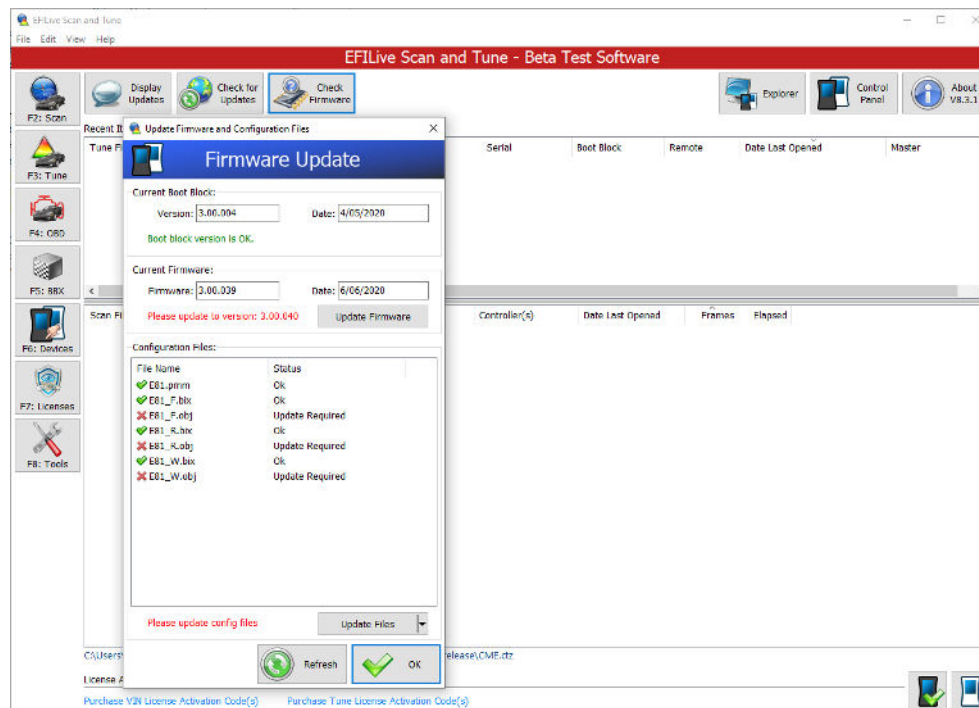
EFILive Scan and Tune
File Edit View Help
EFILive Scan and Tune - Beta Test Software
F2: Scan
Display Updates
Check for Updates
Check Firmware
Explorer
Control Panel
About V8.3.1
Recent It
Tune Fi
Serial
Boot Block
Remote
Date Last Opened
Master
F3: Tune
F4: OBD
F5: BBX
F6: Devices
F7: Licenses
F8: Tools
Scan Fi
Controller(s)
Date Last Opened
Frames
Elapsed
Update Firmware and Configuration Files
Firmware Update
Current Boot Block:
Version: 3.00.004
Date: 4/05/2020
Boot block version is OK.
Current Firmware:
Firmware: 3.00.039
Date: 6/06/2020
Please update to version: 3.00.040
Update Firmware
Configuration Files:
| File Name | Status |
|---|---|
| E81.pmm | Ok |
| E81_F.bix | Ok |
| E81_F.obj | Update Required |
| E81_R.bix | Ok |
| E81_R.obj | Update Required |
| E81_W.bix | Ok |
| E81_W.obj | Update Required |
Please update config files
Update Files
Refresh
OK
C:\Users\
release\CME.ctz
License A
Purchase VIN License Activation Code(s)
Purchase Tune License Activation Code(s)